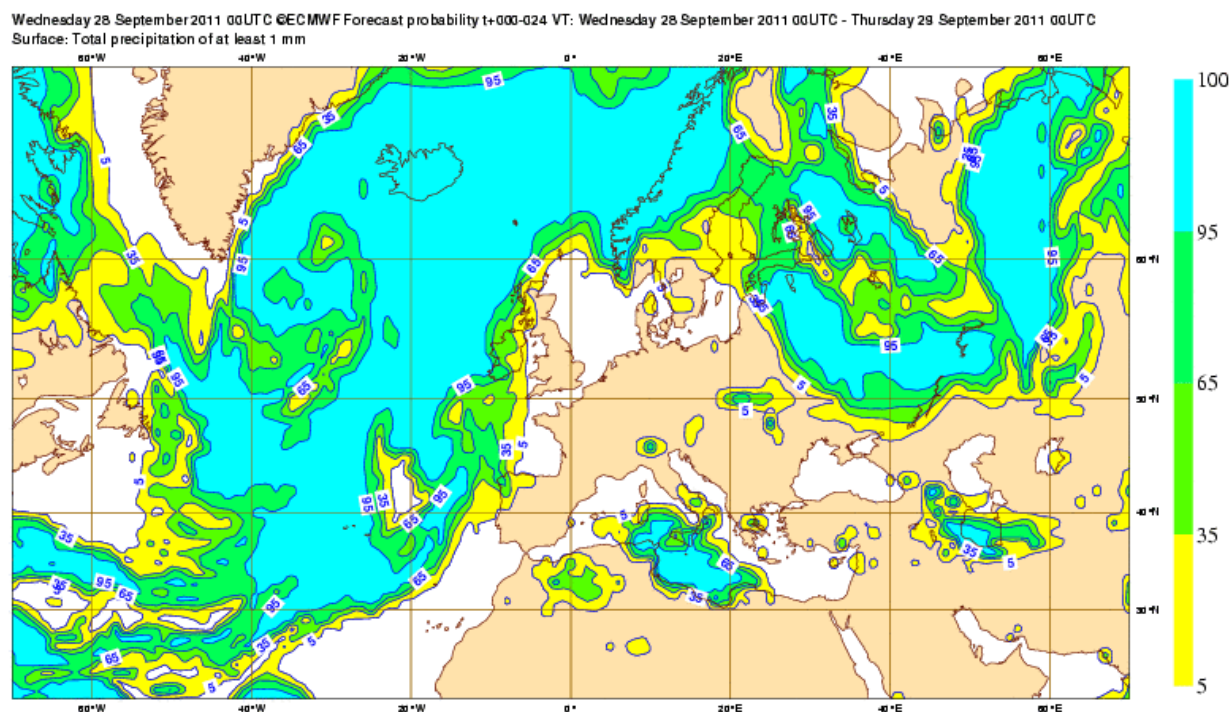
Wednesday 28 September 2011 00UTC ©ECMWF Forecast probability t+000-024 VT: Wednesday 28 September 2011 00UTC - Thursday 29 September 2011 00UTC
Surface: Total precipitation of at least 1 mm

60°W 40°W 20°W 0° 20°E 40°E 60°E

60°N
50°N
40°N
30°N

95 35 65 5 95 65 5 35 95 95 65 95 35 95 65 95 65 95 35 5 95 65 95 35 5 95 5 35 95 65 65 5 35 95 5 5 5 35 5 35 65 95 35 65 95 95 35 5 35 95 65 35 5 65 5

60°W 40°W 20°W 0° 20°E 40°E 60°E

100
95
65
35
5